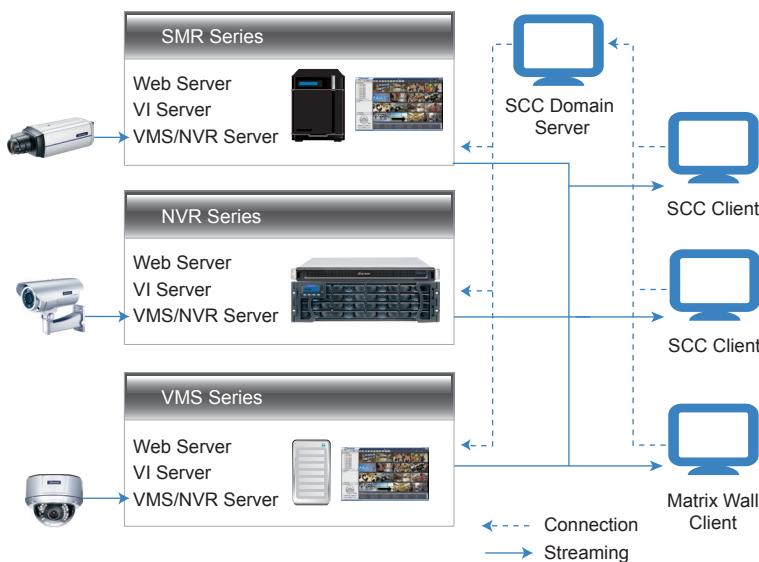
SMR Series

Web Server
VI Server
VMS/NVR Server

NVR Series

Web Server
VI Server
VMS/NVR Server

VMS Series

Web Server
VI Server
VMS/NVR Server

SCC Domain Server

SCC Client

SCC Client

Matrix Wall Client

Connection
Streaming